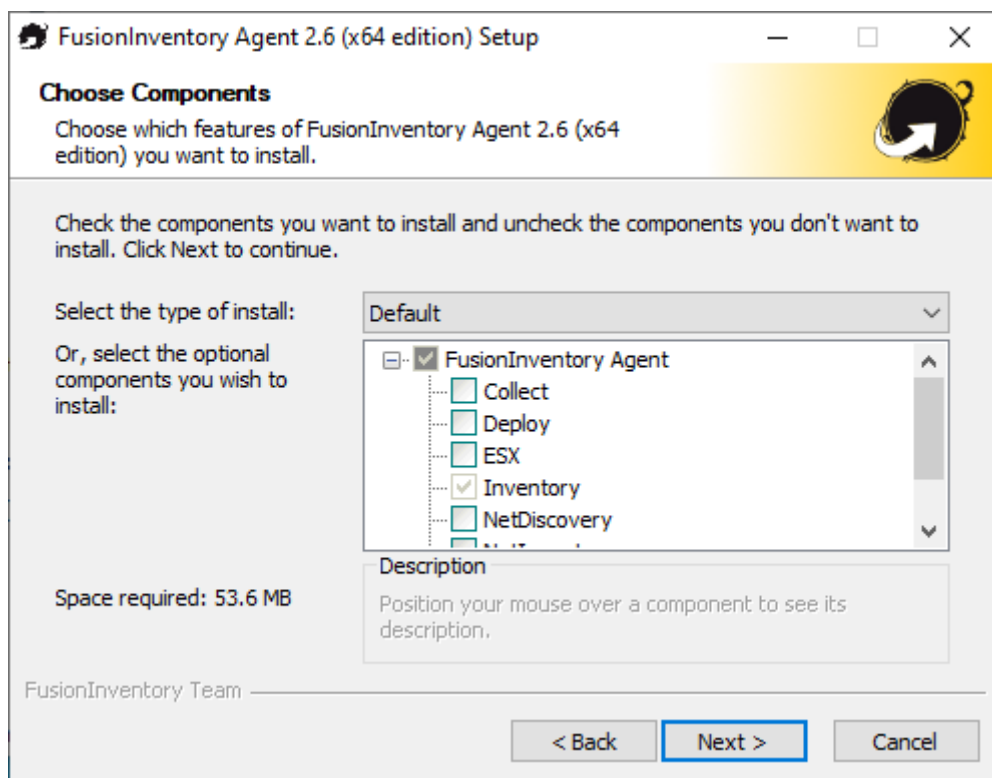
FusionInventory Agent 2.6 (x64 edition) Setup

Choose Components

Choose which features of FusionInventory Agent 2.6 (x64 edition) you want to install.

Check the components you want to install and uncheck the components you don't want to install. Click Next to continue.

Select the type of install:

Default

Or, select the optional components you wish to install:

FusionInventory Agent
Collect
Deploy
ESX
Inventory
NetDiscovery
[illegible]

Description

Position your mouse over a component to see its description.

Space required: 53.6 MB

FusionInventory Team

< Back

Next >

Cancel